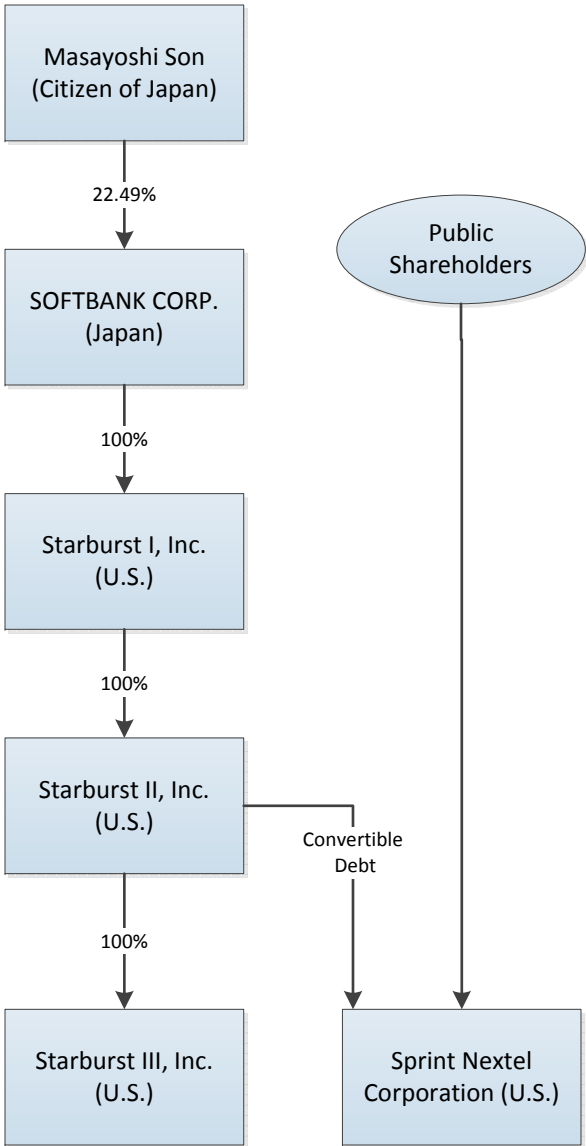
Masayoshi Son
(Citizen of Japan)

22.49%

Public
Shareholders

SOFTBANK CORP.
(Japan)

100%

Starburst I, Inc.
(U.S.)

100%

Starburst II, Inc.
(U.S.)

Convertible
Debt

100%

Starburst III, Inc.
(U.S.)

Sprint Nextel
Corporation (U.S.)